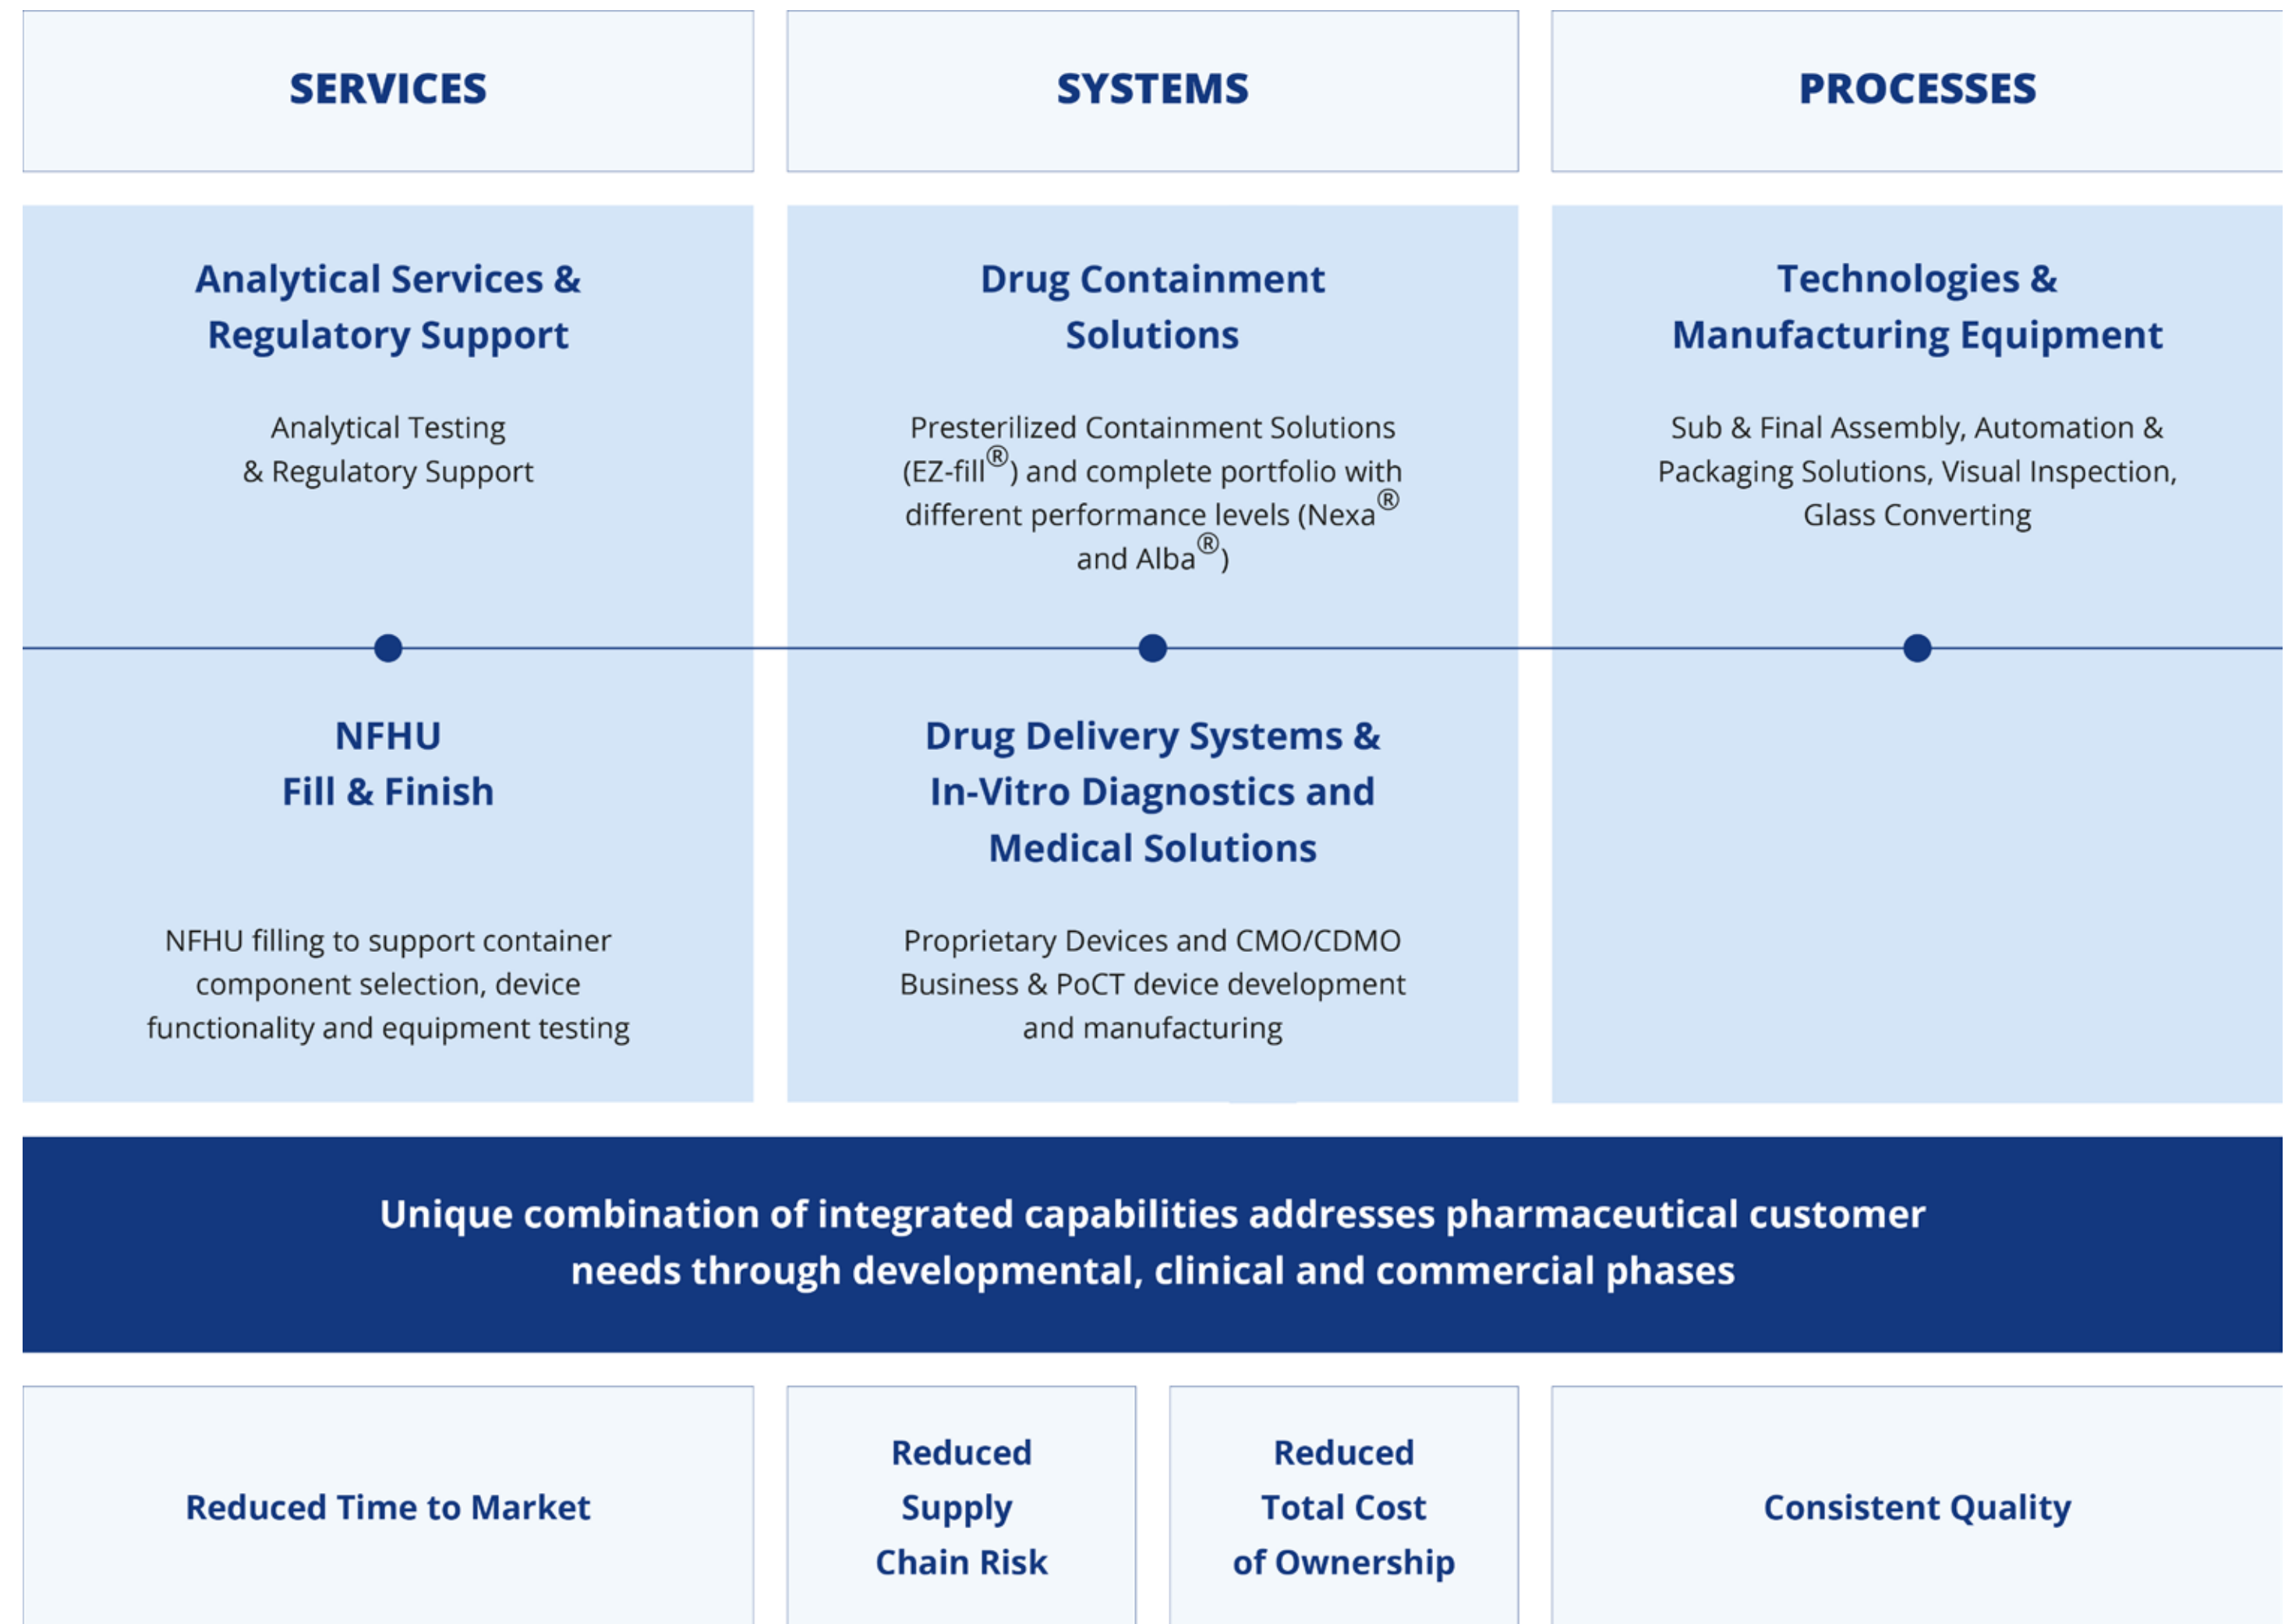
SERVICES

SYSTEMS

PROCESSES

Analytical Services & Regulatory Support

Analytical Testing & Regulatory Support

Drug Containment Solutions

Presterilized Containment Solutions (EZ-fill®) and complete portfolio with different performance levels (Nexa® and Alba®)

Technologies & Manufacturing Equipment

Sub & Final Assembly, Automation & Packaging Solutions, Visual Inspection, Glass Converting

NFHU Fill & Finish

NFHU filling to support container component selection, device functionality and equipment testing

Drug Delivery Systems & In-Vitro Diagnostics and Medical Solutions

Proprietary Devices and CMO/CDMO Business & PoCT device development and manufacturing

Unique combination of integrated capabilities addresses pharmaceutical customer needs through developmental, clinical and commercial phases

Reduced Time to Market

Reduced Supply Chain Risk

Reduced Total Cost of Ownership

Consistent Quality